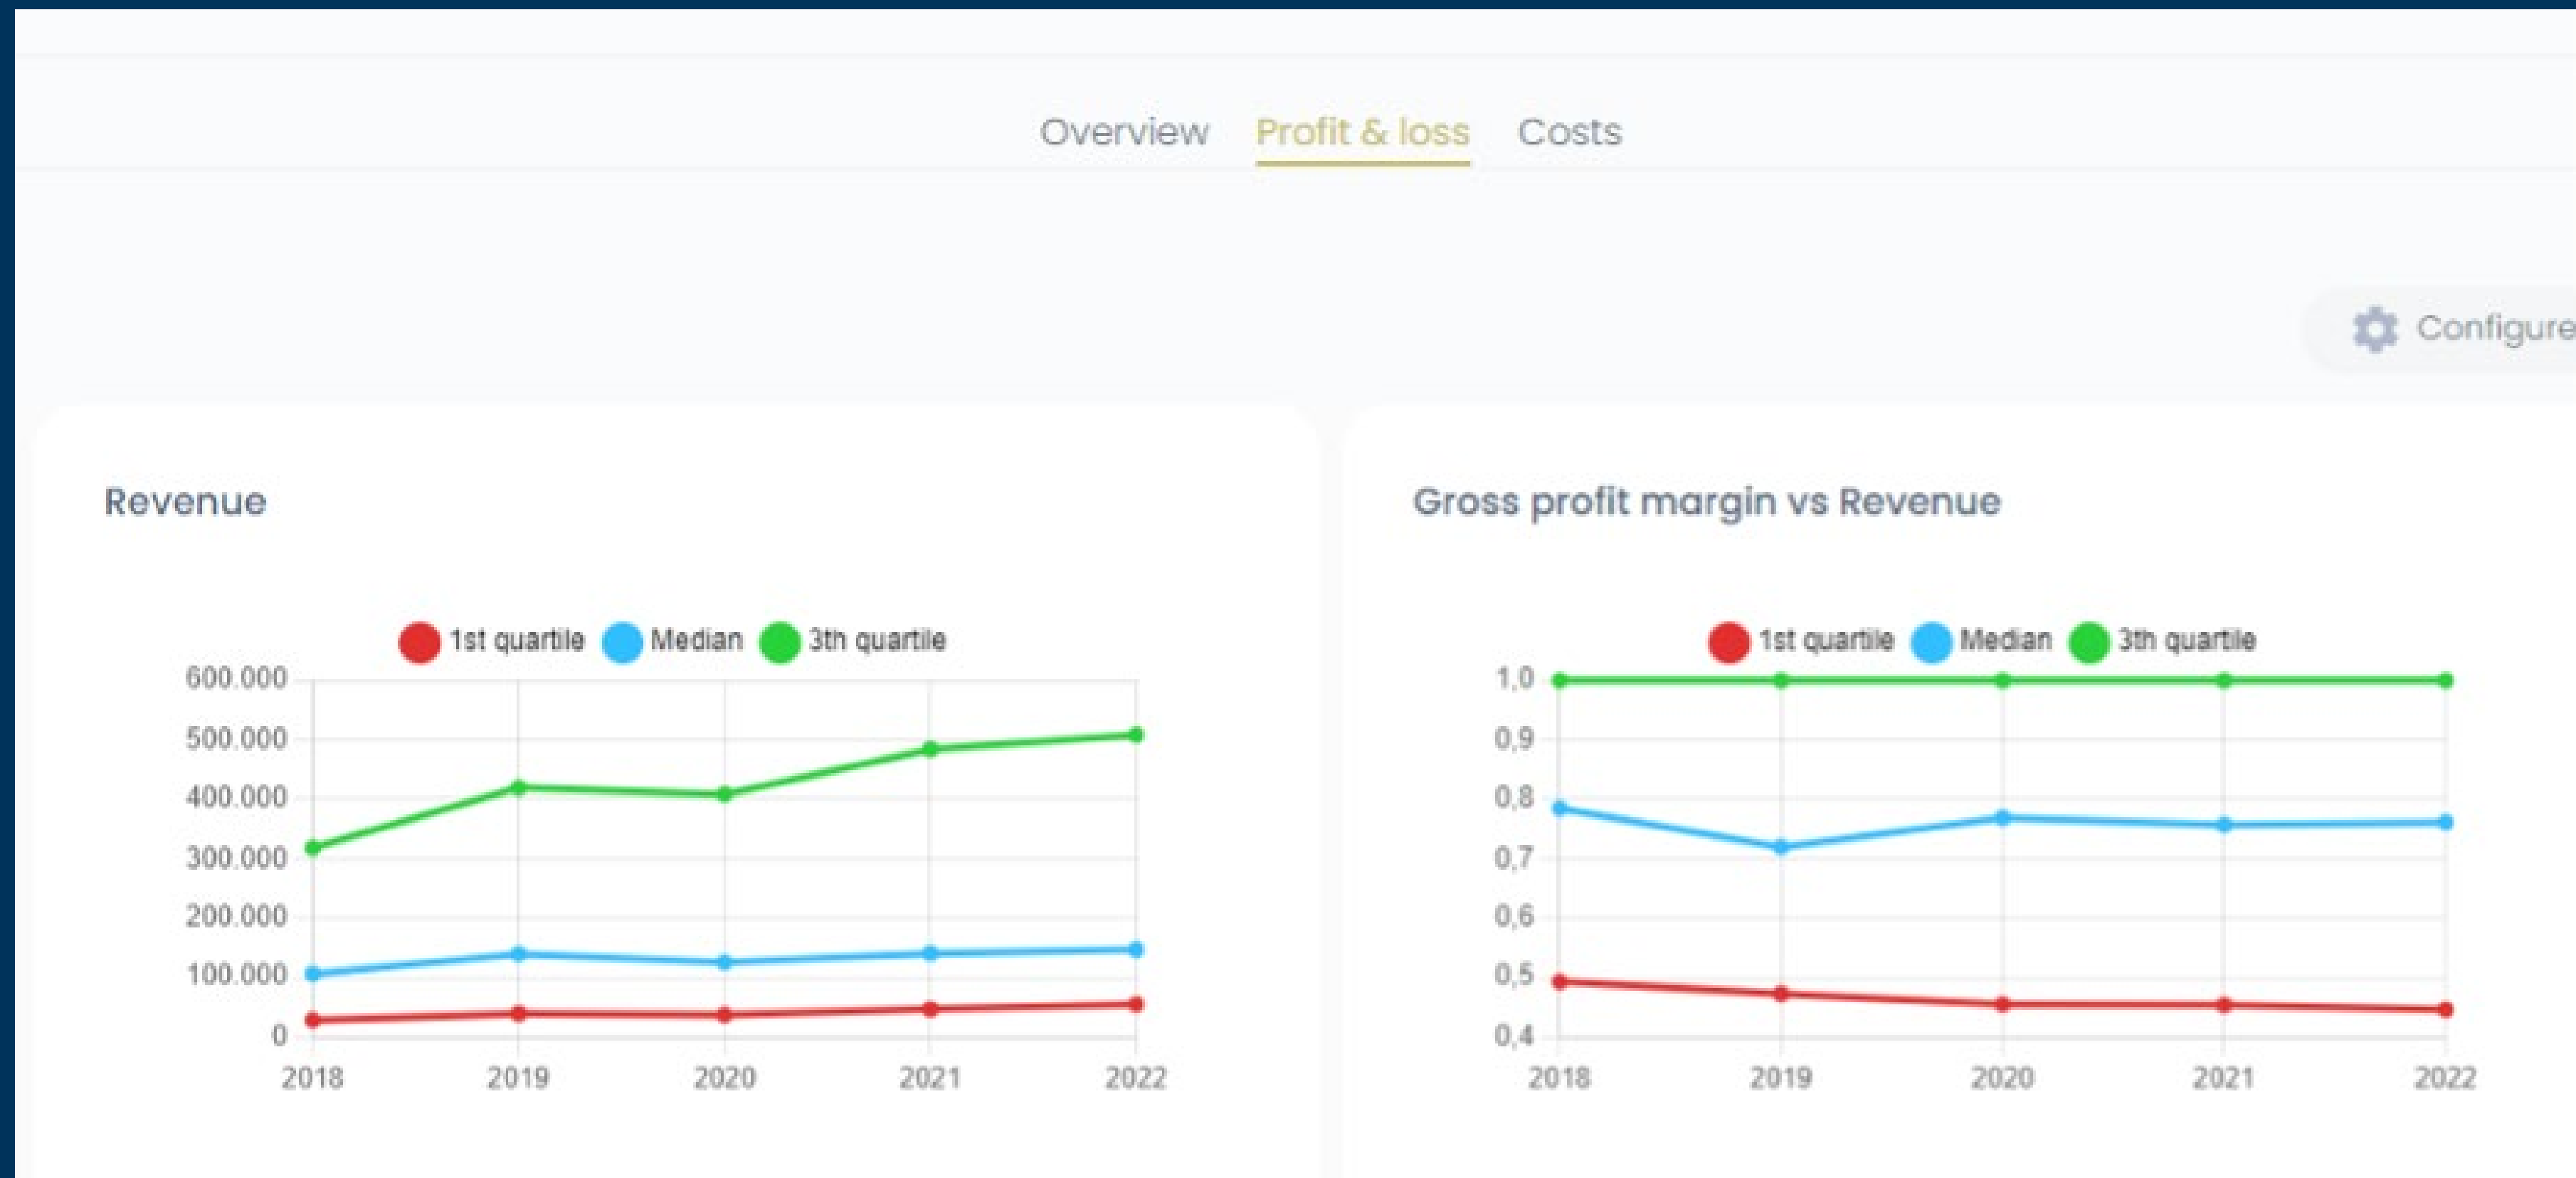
Overview Profit & loss Costs

Configure

Revenue

1st quartile Median 3th quartile

600.000
500.000
400.000
300.000
200.000
100.000
0

2018 2019 2020 2021 2022

Gross profit margin vs Revenue

1st quartile Median 3th quartile

1,0
0,9
0,8
0,7
0,6
0,5
0,4

2018 2019 2020 2021 2022